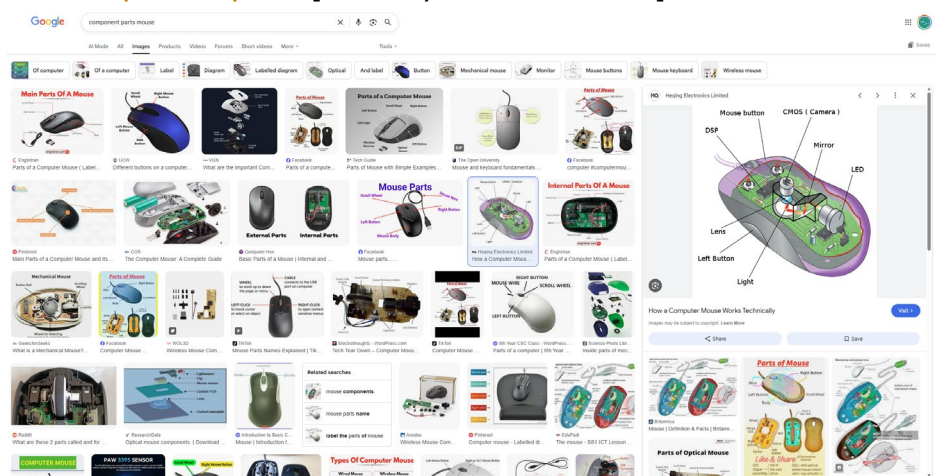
Google

component parts mouse

AI Mode All Images Products Videos Forums Short videos More Tools

Saves

Of computer Of a computer Label Diagram Labelled diagram Optical And label Button Mechanical mouse Monitor Mouse buttons Mouse keyboard Wireless mouse

Main Parts Of A Mouse

Englishan
Parts of a Computer Mouse ( Label...

LIOW
Different buttons on a computer...

VGN
What are the Important Com...

Parts of Mouse

Facebook
Parts of a compute...

Parts of a Computer Mouse

Tech Guide
Parts of Mouse with Simple Examples...

The Open University
Mouse and keyboard fundamentals...

Facebook
Parts of a computer #computermou...

Pinterest
Main Parts of a Computer Mouse and its ...

CGS
The Computer Mouse: A Complete Guide

External Parts Internal Parts

Computer Hoe
Basic Parts of a Mouse | Internal and ...

Mouse Parts

Facebook
Mouse parts...

Heping Electronics Limited
How a Computer Mous...

Internal Parts Of A Mouse

Englishan
Parts of a Computer Mouse ( Label...

Mechanical Mouse

Geeksforgeeks
What is a Mechanical Mouse?...

Parts of Mouse

Facebook
Computer Mouse ...

WOLED
Wireless Mouse Com...

LEFT CLICK RIGHT CLICK WHEEL CABLE

TikTok
Mouse Parts Names Explained | Tik...

Electrothoughts - WordPress.com
Tech Tear Down – Computer Mous...

TikTok
Computer Mouse ...

RIGHT BUTTON SCROLL WHEEL MOUSE WIRE LEFT BUTTON

9th Year CSC Class - WordPress...
Parts of a computer | 9th Year ...

Science Photo Libr...
Inside parts of mec...

Reddit
What are these 2 parts called and for ...

ResearchGate
Optical mouse components. | Download ...

Introduction to Basic C...
Mouse | Introduction f...

Related searches
mouse components
mouse parts name
label the parts of mouse

Amelax
Wireless Mouse Com...

Pinterest
Computer mouse - Labelled di...

EduPadi
The mouse - SS1 ICT Lesson ...

COMPUTER MOUSE

PAW 3395 SENSOR

Types Of Computer Mouse

HQ Heping Electronics Limited

Mouse button
CMOS ( Camera )
DSP
Mirror
LED
Lens
Left Button
Light

How a Computer Mouse Works Technically
Images may be subject to copyright. Learn More

Visit

Share

Save

Parts of Mouse

Britannica
Mouse | Definition & Parts | Britann...

Parts of Optical Mouse